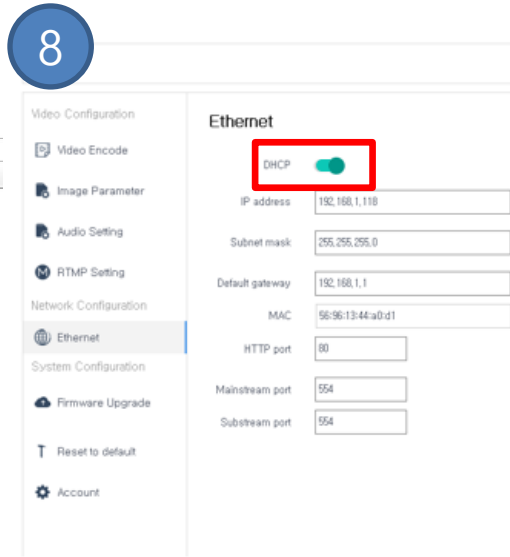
8

Video Configuration

Video Encode

Image Parameter

Audio Setting

RTMP Setting

Network Configuration

Ethernet

System Configuration

Firmware Upgrade

Reset to default

Account

Ethernet

DHCP

IP address 192.168.1.118

Subnet mask 255.255.255.0

Default gateway 192.168.1.1

MAC 56:96:13:44:a0:d1

HTTP port 80

Mainstream port 554

Substream port 554